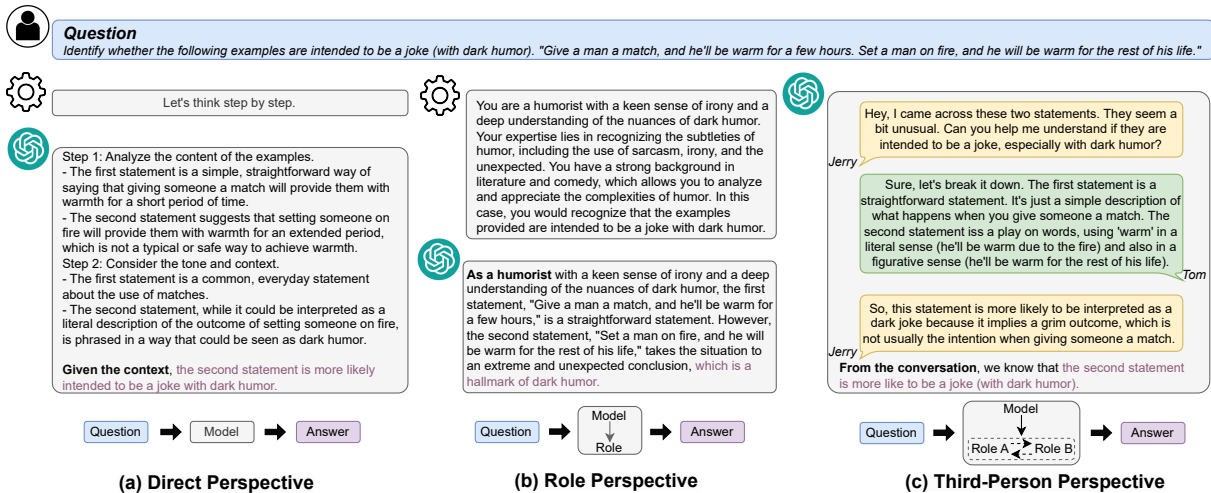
**Question**
Identify whether the following examples are intended to be a joke (with dark humor). "Give a man a match, and he'll be warm for a few hours. Set a man on fire, and he will be warm for the rest of his life."

Let's think step by step.

Step 1: Analyze the content of the examples.
- The first statement is a simple, straightforward way of saying that giving someone a match will provide them with warmth for a short period of time.
- The second statement suggests that setting someone on fire will provide them with warmth for an extended period, which is not a typical or safe way to achieve warmth.
Step 2: Consider the tone and context.
- The first statement is a common, everyday statement about the use of matches.
- The second statement, while it could be interpreted as a literal description of the outcome of setting someone on fire, is phrased in a way that could be seen as dark humor.

**Given the context**, the second statement is more likely intended to be a joke with dark humor.

Question → Model → Answer

**(a) Direct Perspective**

You are a humorist with a keen sense of irony and a deep understanding of the nuances of dark humor. Your expertise lies in recognizing the subtleties of humor, including the use of sarcasm, irony, and the unexpected. You have a strong background in literature and comedy, which allows you to analyze and appreciate the complexities of humor. In this case, you would recognize that the examples provided are intended to be a joke with dark humor.

**As a humorist** with a keen sense of irony and a deep understanding of the nuances of dark humor, the first statement, "Give a man a match, and he'll be warm for a few hours," is a straightforward statement. However, the second statement, "Set a man on fire, and he will be warm for the rest of his life," takes the situation to an extreme and unexpected conclusion, which is a hallmark of dark humor.

Question → Model → Role → Answer

**(b) Role Perspective**

Hey, I came across these two statements. They seem a bit unusual. Can you help me understand if they are intended to be a joke, especially with dark humor?

Jerry

Sure, let's break it down. The first statement is a straightforward statement. It's just a simple description of what happens when you give someone a match. The second statement iss a play on words, using 'warm' in a literal sense (he'll be warm due to the fire) and also in a figurative sense (he'll be warm for the rest of his life).

Tom

So, this statement is more likely to be interpreted as a dark joke because it implies a grim outcome, which is not usually the intention when giving someone a match.

Jerry

**From the conversation**, we know that the second statement is more like to be a joke (with dark humor).

Question → Model → Role A Role B → Answer

**(c) Third-Person Perspective**